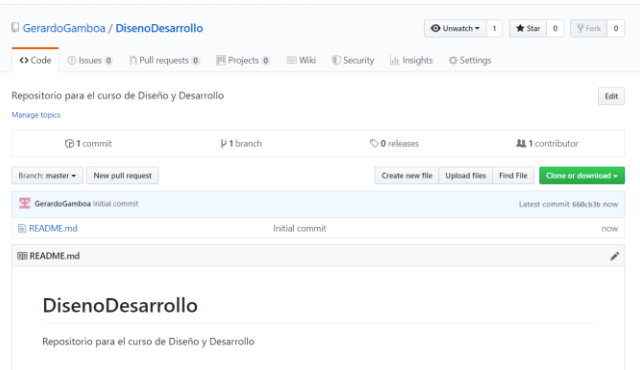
GerardoGamboa / DisenoDesarrollo

Unwatch 1 Star 0 Fork 0

Code Issues 0 Pull requests 0 Projects 0 Wiki Security Insights Settings

Repositorio para el curso de Diseño y Desarrollo

Edit

Manage topics

1 commit 1 branch 0 releases 1 contributor

Branch: master New pull request Create new file Upload files Find File Clone or download

GerardoGamboa Initial commit Latest commit 668cb3b now

README.md Initial commit now

README.md

# DisenoDesarrollo

Repositorio para el curso de Diseño y Desarrollo